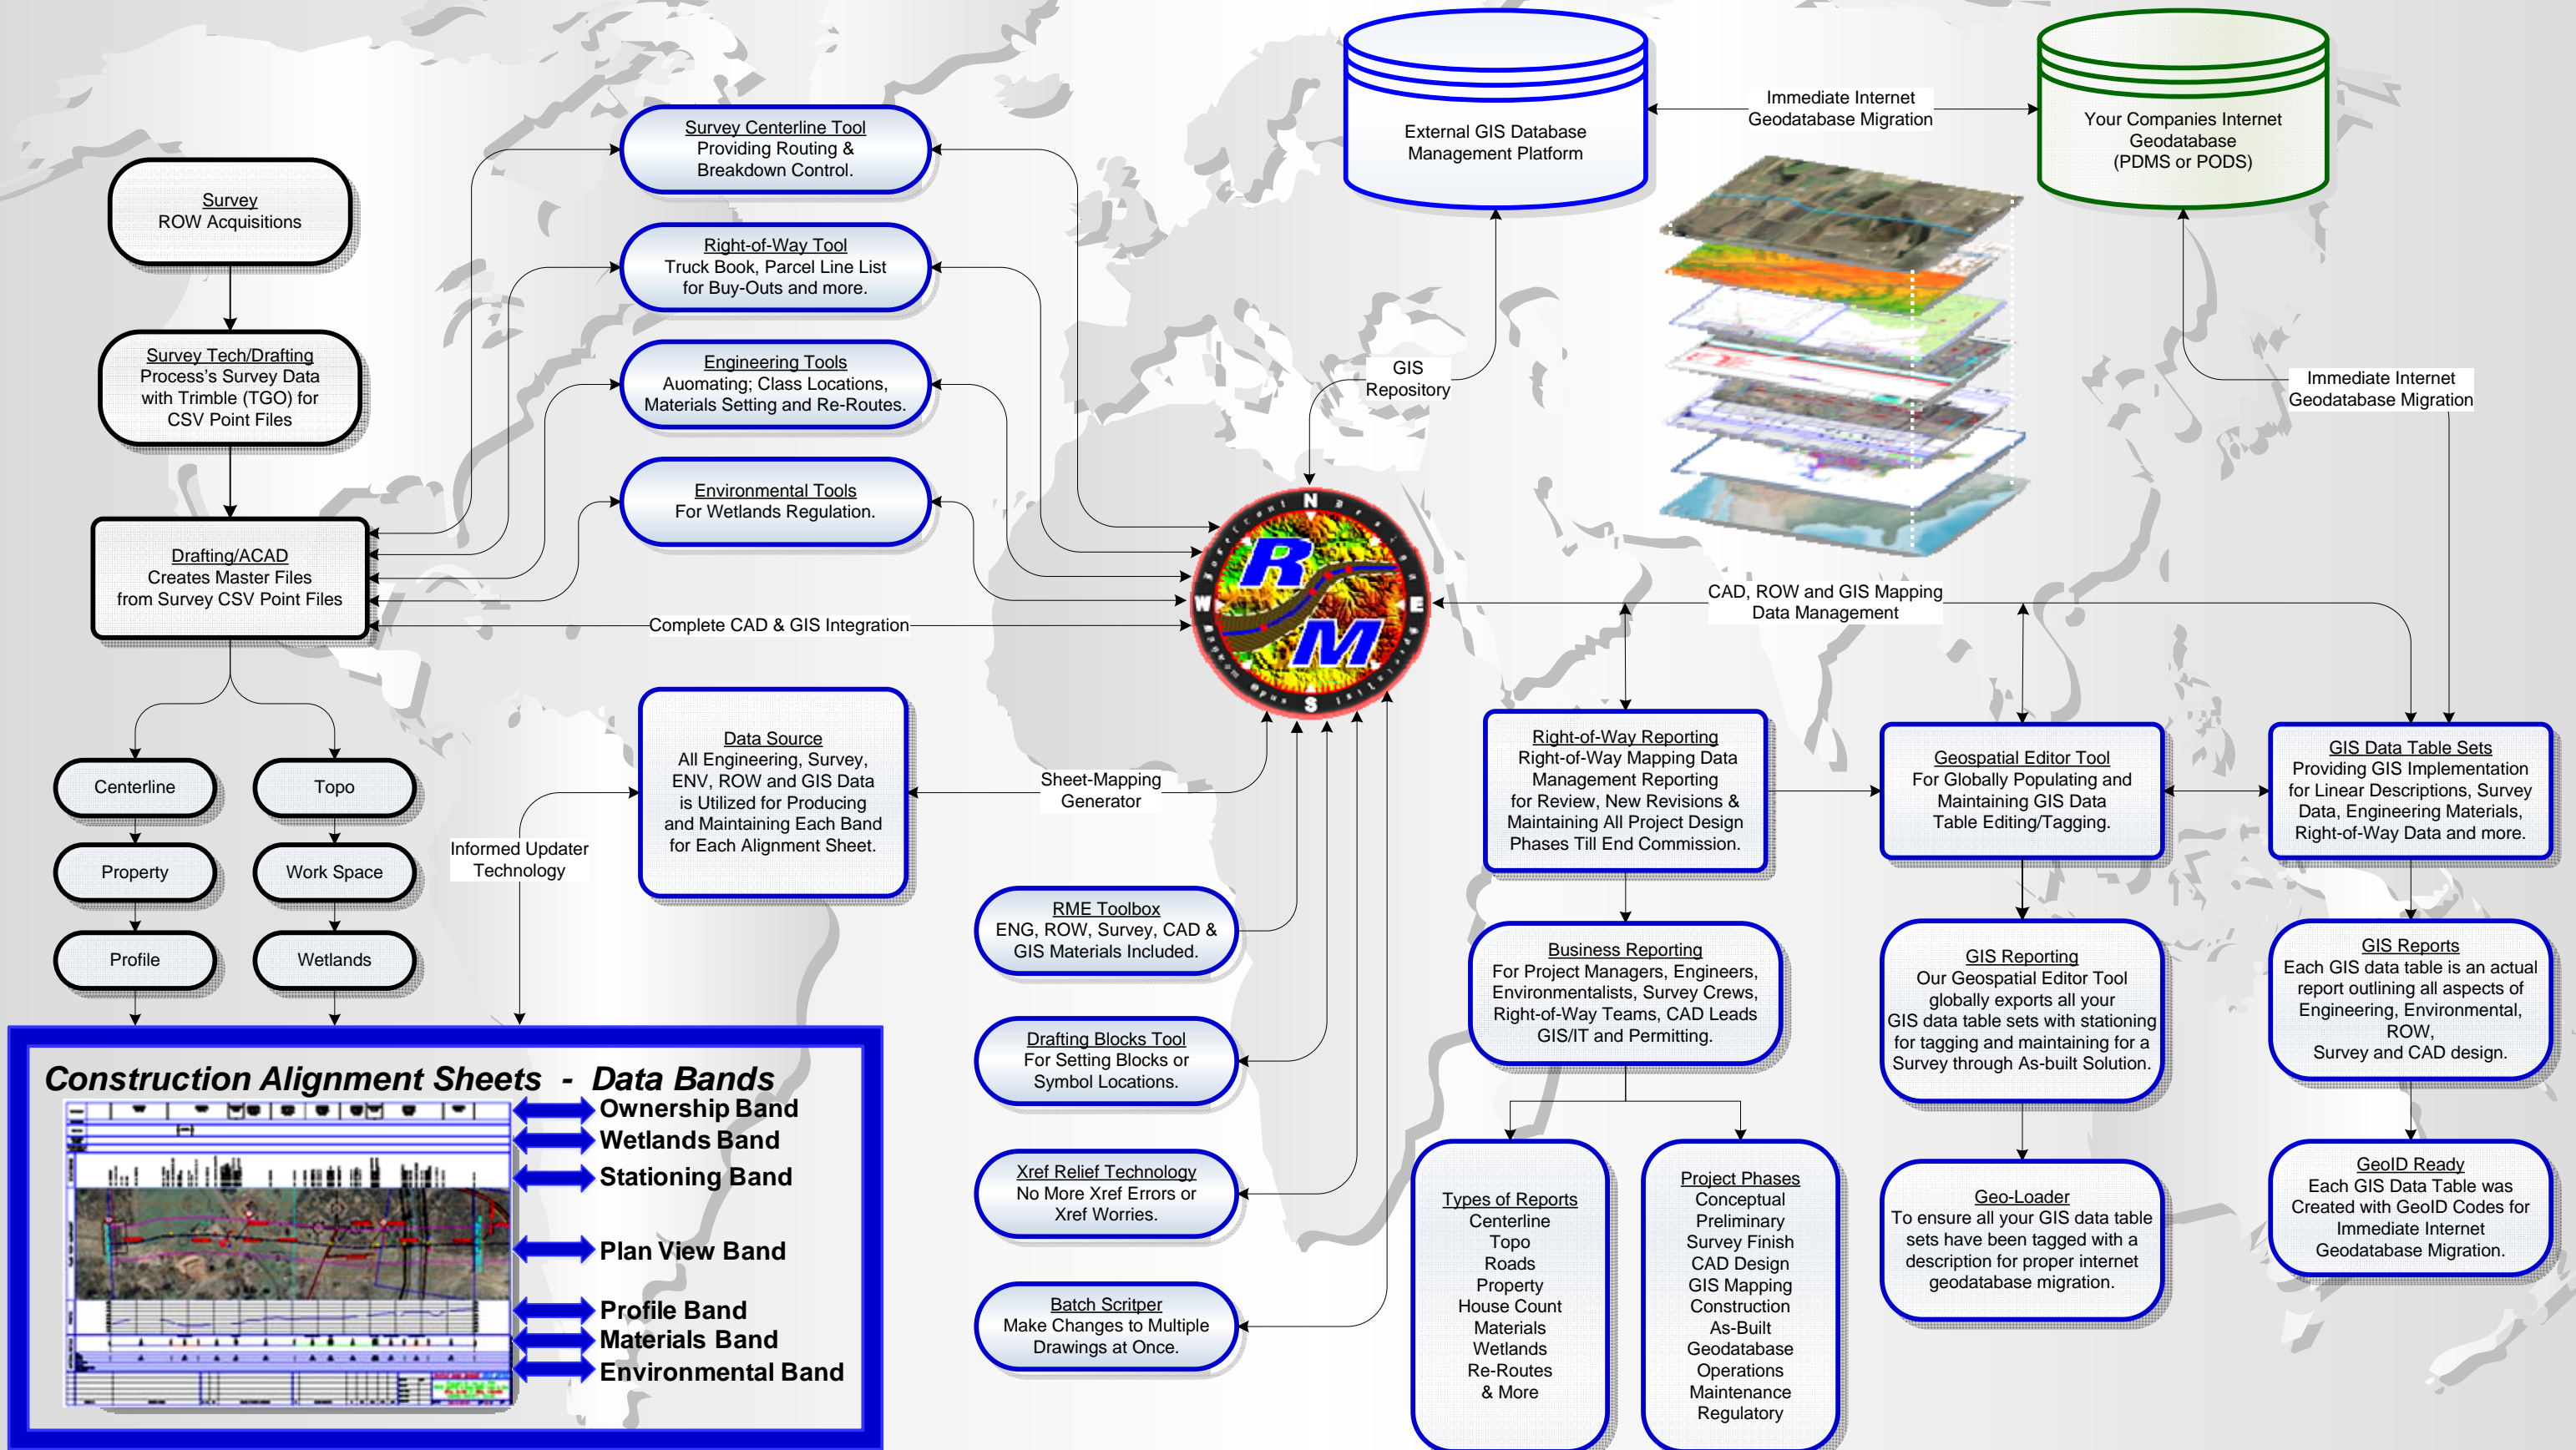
Survey
ROW Acquisitions

Survey Tech/Drafting
Process's Survey Data with Trimble (TGO) for CSV Point Files

Drafting/ACAD
Creates Master Files from Survey CSV Point Files

Centerline

Topo

Property

Work Space

Profile

Wetlands

Survey Centerline Tool
Providing Routing & Breakdown Control.

Right-of-Way Tool
Truck Book, Parcel Line List for Buy-Outs and more.

Engineering Tools
Auomating; Class Locations, Materials Setting and Re-Routes.

Environmental Tools
For Wetlands Regulation.

Complete CAD & GIS Integration

External GIS Database Management Platform

Immediate Internet Geodatabase Migration

Your Companies Internet Geodatabase (PDMS or PODS)

GIS Repository

Immediate Internet Geodatabase Migration

N
E
S
W
R
M

CAD, ROW and GIS Mapping Data Management

Data Source
All Engineering, Survey, ENV, ROW and GIS Data is Utilized for Producing and Maintaining Each Band for Each Alignment Sheet.

Sheet-Mapping Generator

Informed Updater Technology

RME Toolbox
ENG, ROW, Survey, CAD & GIS Materials Included.

Drafting Blocks Tool
For Setting Blocks or Symbol Locations.

Xref Relief Technology
No More Xref Errors or Xref Worries.

Batch Scripter
Make Changes to Multiple Drawings at Once.

Right-of-Way Reporting
Right-of-Way Mapping Data Management Reporting for Review, New Revisions & Maintaining All Project Design Phases Till End Commission.

Geospatial Editor Tool
For Globally Populating and Maintaining GIS Data Table Editing/Tagging.

GIS Data Table Sets
Providing GIS Implementation for Linear Descriptions, Survey Data, Engineering Materials, Right-of-Way Data and more.

Business Reporting
For Project Managers, Engineers, Environmentalists, Survey Crews, Right-of-Way Teams, CAD Leads GIS/IT and Permitting.

GIS Reporting
Our Geospatial Editor Tool globally exports all your GIS data table sets with stationing for tagging and maintaining for a Survey through As-built Solution.

GIS Reports
Each GIS data table is an actual report outlining all aspects of Engineering, Environmental, ROW, Survey and CAD design.

Types of Reports
Centerline
Topo
Roads
Property
House Count
Materials
Wetlands
Re-Routes
& More

Project Phases
Conceptual
Preliminary
Survey Finish
CAD Design
GIS Mapping
Construction
As-Built
Geodatabase
Operations
Maintenance
Regulatory

Geo-Loader
To ensure all your GIS data table sets have been tagged with a description for proper internet geodatabase migration.

GeoID Ready
Each GIS Data Table was Created with GeoID Codes for Immediate Internet Geodatabase Migration.

Construction Alignment Sheets - Data Bands
Ownership Band
Wetlands Band
Stationing Band
Plan View Band
Profile Band
Materials Band
Environmental Band